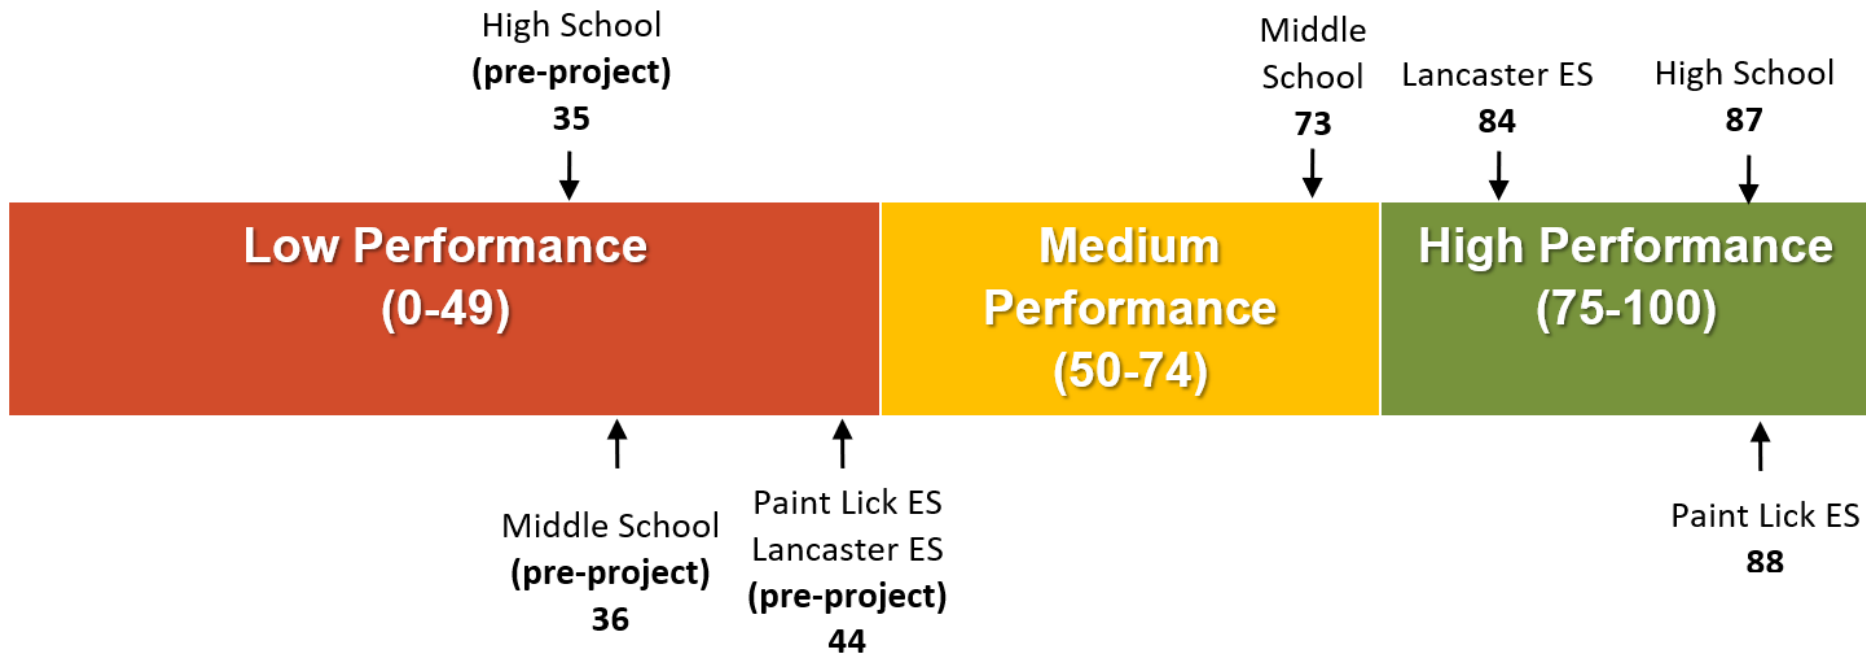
High School
(pre-project)
35

Middle School
73

Lancaster ES
84

High School
87

Low Performance
(0-49)

Medium Performance
(50-74)

High Performance
(75-100)

Middle School
(pre-project)
36

Paint Lick ES
Lancaster ES
(pre-project)
44

Paint Lick ES
88